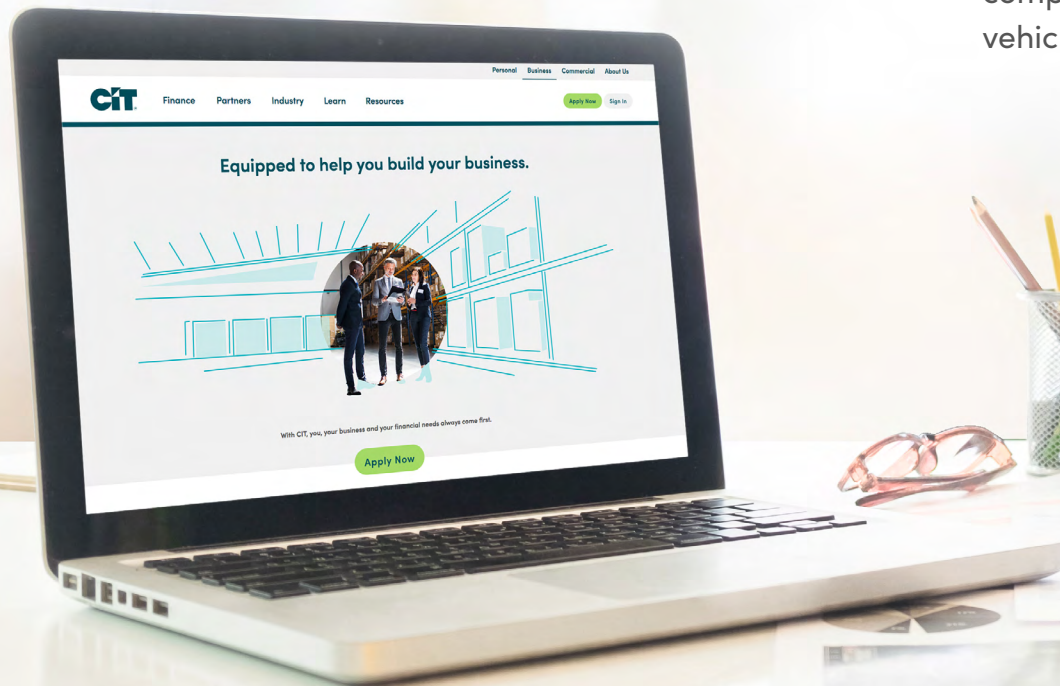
comp
vehic

Personal Business Commercial About Us

CIT Finance Partners Industry Learn Resources Apply Now Sign In

Equipped to help you build your business.

With CIT, you, your business and your financial needs always come first.

Apply Now